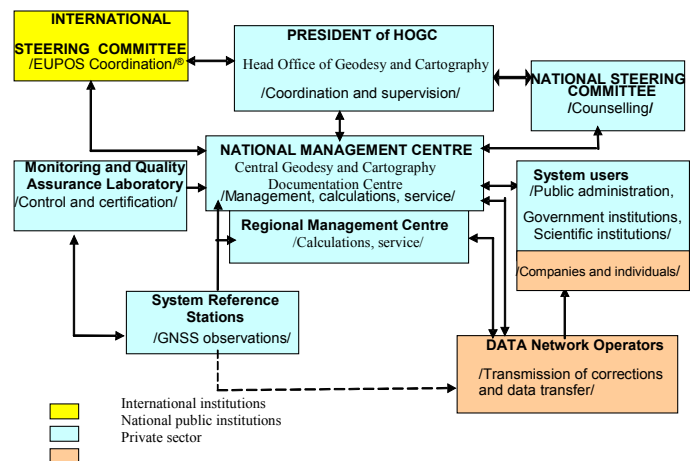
INTERNATIONAL STEERING COMMITTEE
/EUPOS Coordination/®

PRESIDENT of HOGC
Head Office of Geodesy and Cartography
/Coordination and supervision/

NATIONAL STEERING COMMITTEE
/Counselling/

NATIONAL MANAGEMENT CENTRE
Central Geodesy and Cartography Documentation Centre
/Management, calculations, service/

Monitoring and Quality Assurance Laboratory
/Control and certification/

System users
/Public administration,
Government institutions,
Scientific institutions/

/Companies and individuals/

Regional Management Centre
/Calculations, service/

System Reference Stations
/GNSS observations/

DATA Network Operators
/Transmission of corrections and data transfer/

International institutions
National public institutions
Private sector